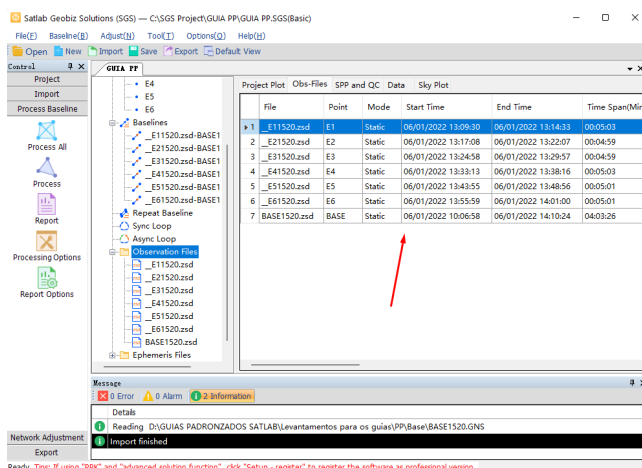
Satlab Geobiz Solutions (SGS) — C:\SGS Project\GUIA PP\GUIA PP.SGS(Basic)

File(F) Baseline(B) Adjust(N) Tool(T) Options(O) Help(H)

Open New Import Save Export Default View

Control

Project
Import
Process Baseline

Process All
Process
Report
Processing Options
Report Options

Network Adjustment
Export

GUIA PP

E4
E5
E6
Baselines
_E11520.zsd-BASE1
_E21520.zsd-BASE1
_E31520.zsd-BASE1
_E41520.zsd-BASE1
_E51520.zsd-BASE1
_E61520.zsd-BASE1
Repeat Baseline
Sync Loop
Async Loop
Observation Files
_E11520.zsd
_E21520.zsd
_E31520.zsd
_E41520.zsd
_E51520.zsd
_E61520.zsd
BASE1520.zsd
Ephemeris Files

Project Plot Obs-Files SPP and QC Data Sky Plot

| | File | Point | Mode | Start Time | End Time | Time Span(Min |
|---|---|---|---|---|---|---|
| 1 | _E11520.zsd | E1 | Static | 06/01/2022 13:09:30 | 06/01/2022 13:14:33 | 00:05:03 |
| 2 | _E21520.zsd | E2 | Static | 06/01/2022 13:17:08 | 06/01/2022 13:22:07 | 00:04:59 |
| 3 | _E31520.zsd | E3 | Static | 06/01/2022 13:24:58 | 06/01/2022 13:29:57 | 00:04:59 |
| 4 | _E41520.zsd | E4 | Static | 06/01/2022 13:33:13 | 06/01/2022 13:38:16 | 00:05:03 |
| 5 | _E51520.zsd | E5 | Static | 06/01/2022 13:43:55 | 06/01/2022 13:48:56 | 00:05:01 |
| 6 | _E61520.zsd | E6 | Static | 06/01/2022 13:55:59 | 06/01/2022 14:01:00 | 00:05:01 |
| 7 | BASE1520.zsd | BASE | Static | 06/01/2022 10:06:58 | 06/01/2022 14:10:24 | 04:03:26 |

Message
0 Error 0 Alarm 2 Information
Details
Reading D:\GUIAS PADRONZADOS SATLAB\Levantamentos para os guias\PP\Base\BASE1520.GNS
Import finished

Ready Tips: If using "PPK" and "advanced solution function", click "Setup - register" to register the software as professional version